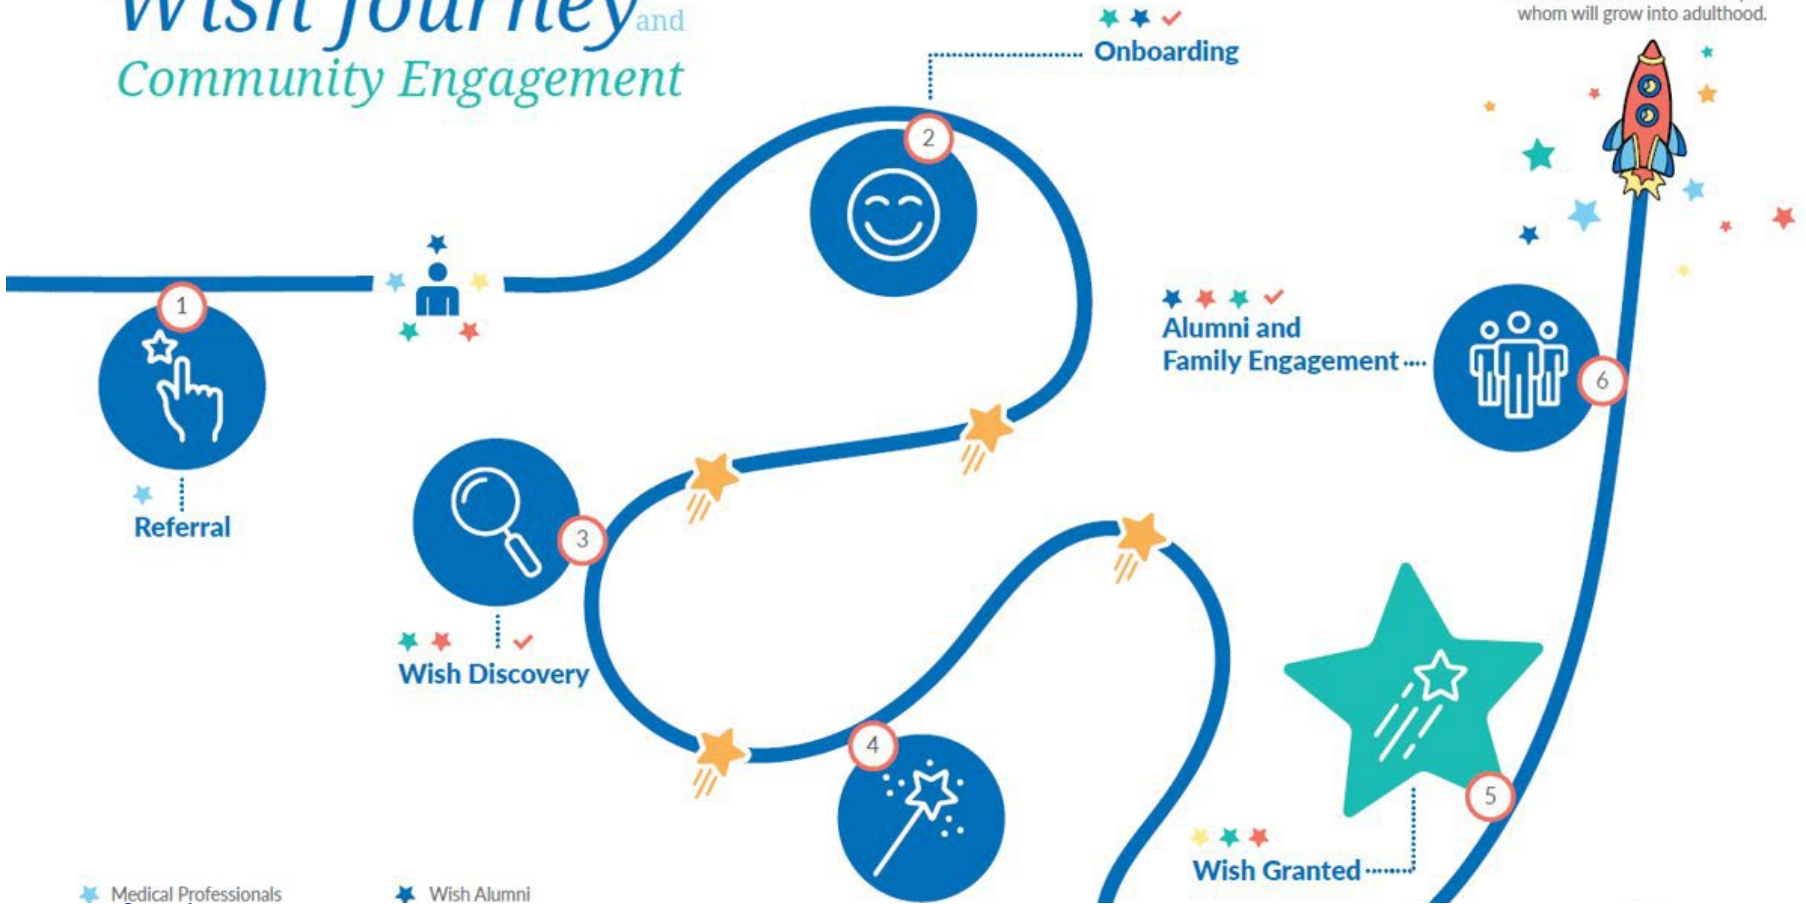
Wish Journey and Community Engagement

whom will grow into adulthood.

Onboarding

2

1

Referral

Alumni and Family Engagement

6

3

Wish Discovery

4

5

Wish Granted

Medical Professionals

Wish Alumni